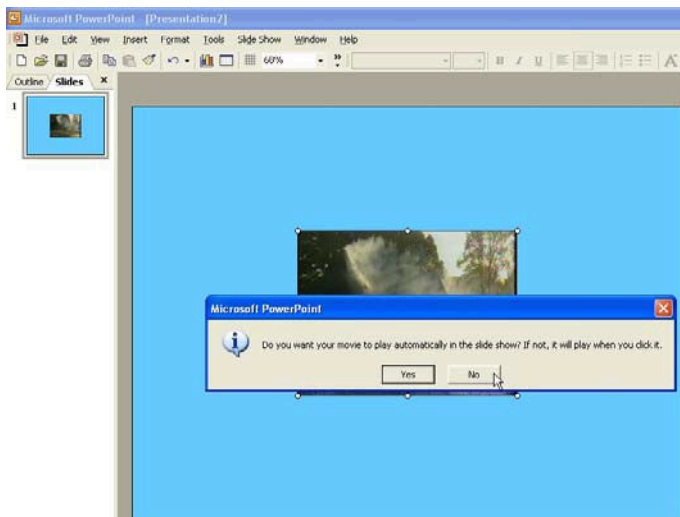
Microsoft PowerPoint - [Presentation2]

File Edit View Insert Format Tools Slide Show Window Help

60%

Outline Slides

1

Microsoft PowerPoint

Do you want your movie to play automatically in the slide show? If not, it will play when you click it.

Yes No